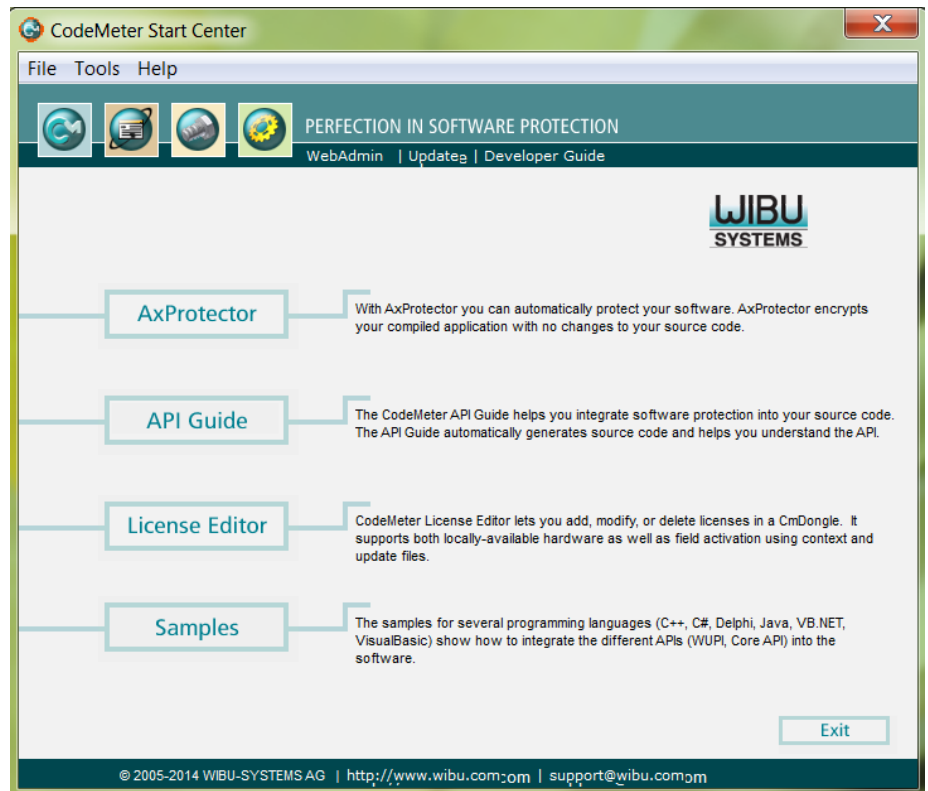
CodeMeter Start Center

File Tools Help

PERFECTION IN SOFTWARE PROTECTION

WebAdmin | Updates | Developer Guide

WIBU SYSTEMS

AxProtector

With AxProtector you can automatically protect your software. AxProtector encrypts your compiled application with no changes to your source code.

API Guide

The CodeMeter API Guide helps you integrate software protection into your source code. The API Guide automatically generates source code and helps you understand the API.

License Editor

CodeMeter License Editor lets you add, modify, or delete licenses in a CmDongle. It supports both locally-available hardware as well as field activation using context and update files.

Samples

The samples for several programming languages (C++, C#, Delphi, Java, VB.NET, VisualBasic) show how to integrate the different APIs (WUPI, Core API) into the software.

Exit

© 2005-2014 WIBU-SYSTEMS AG | http://www.wibu.com | support@wibu.com